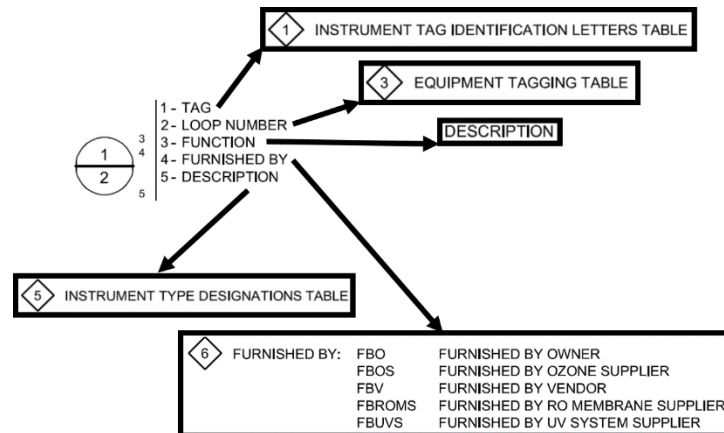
1 INSTRUMENT TAG IDENTIFICATION LETTERS TABLE

3 EQUIPMENT TAGGING TABLE

1 - TAG
2 - LOOP NUMBER
3 - FUNCTION
4 - FURNISHED BY
5 - DESCRIPTION

3
4
1
2
5

DESCRIPTION

5 INSTRUMENT TYPE DESIGNATIONS TABLE

6 FURNISHED BY:

| FBO | FURNISHED BY OWNER |
|---|---|
| FBOS | FURNISHED BY OZONE SUPPLIER |
| FBV | FURNISHED BY VENDOR |
| FBROMS | FURNISHED BY RO MEMBRANE SUPPLIER |
| FBUVS | FURNISHED BY UV SYSTEM SUPPLIER |